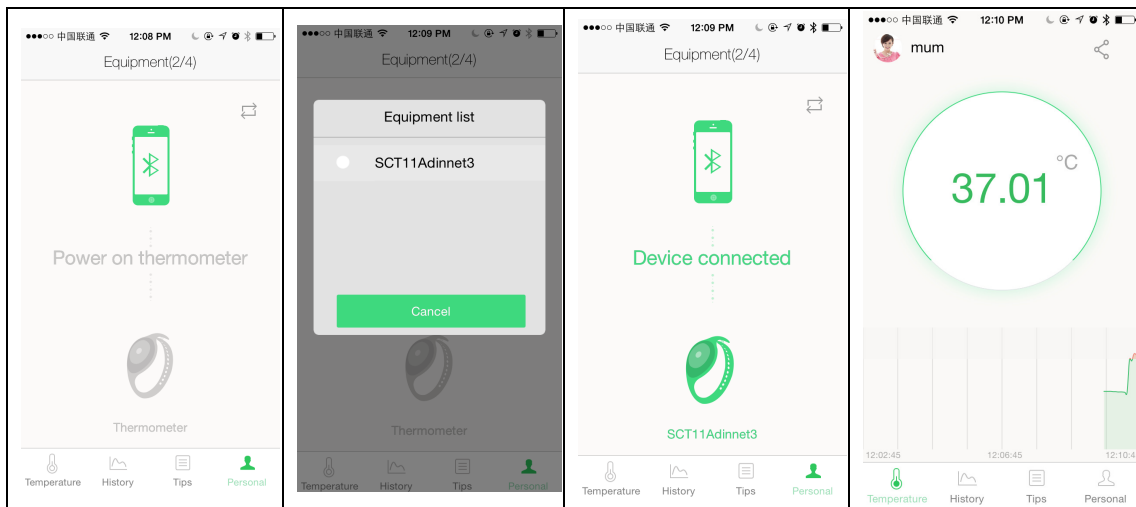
●●●○○ 中国联通 12:08 PM
Equipment(2/4)
Power on thermometer
Thermometer
Temperature History Tips Personal

●●●○○ 中国联通 12:09 PM
Equipment(2/4)
Equipment list
SCT11Adinnet3
Cancel
Thermometer
Temperature History Tips Personal

●●●○○ 中国联通 12:09 PM
Equipment(2/4)
Device connected
SCT11Adinnet3
Temperature History Tips Personal

●●●○○ 中国联通 12:10 PM
mum
°C
37.01
12:02:45 12:06:45 12:10:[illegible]
Temperature History Tips Personal